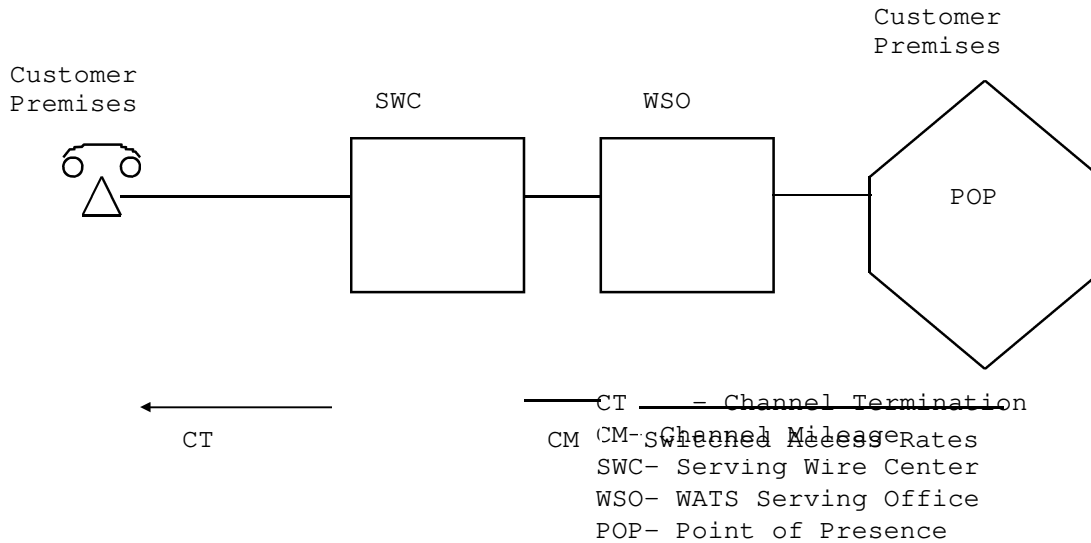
Customer Premises

Customer Premises

SWC

WSO

POP

CT

CM

Switched Access Rates

CT – Channel Termination
CM– Channel Mileage
SWC– Serving Wire Center
WSO– WATS Serving Office
POP– Point of Presence